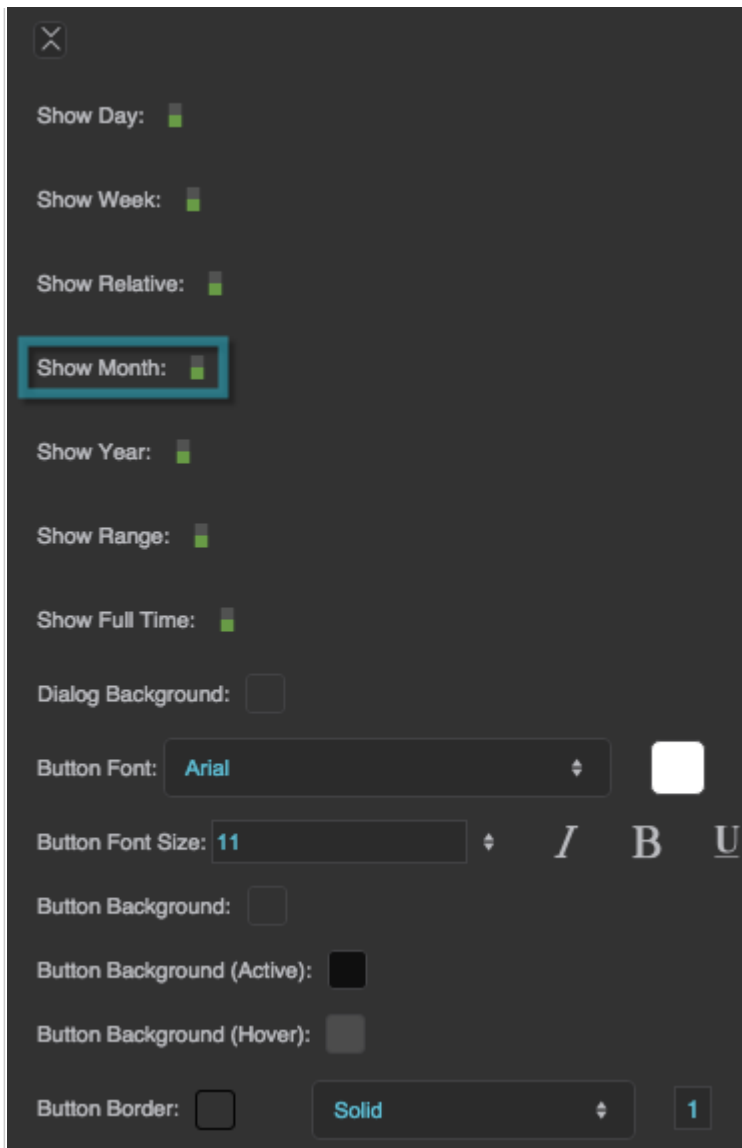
Show Day:

Show Week:

Show Relative:

Show Month:

Show Year:

Show Range:

Show Full Time:

Dialog Background:

Button Font: Arial

Button Font Size: 11 I B U

Button Background:

Button Background (Active):

Button Background (Hover):

Button Border: Solid 1